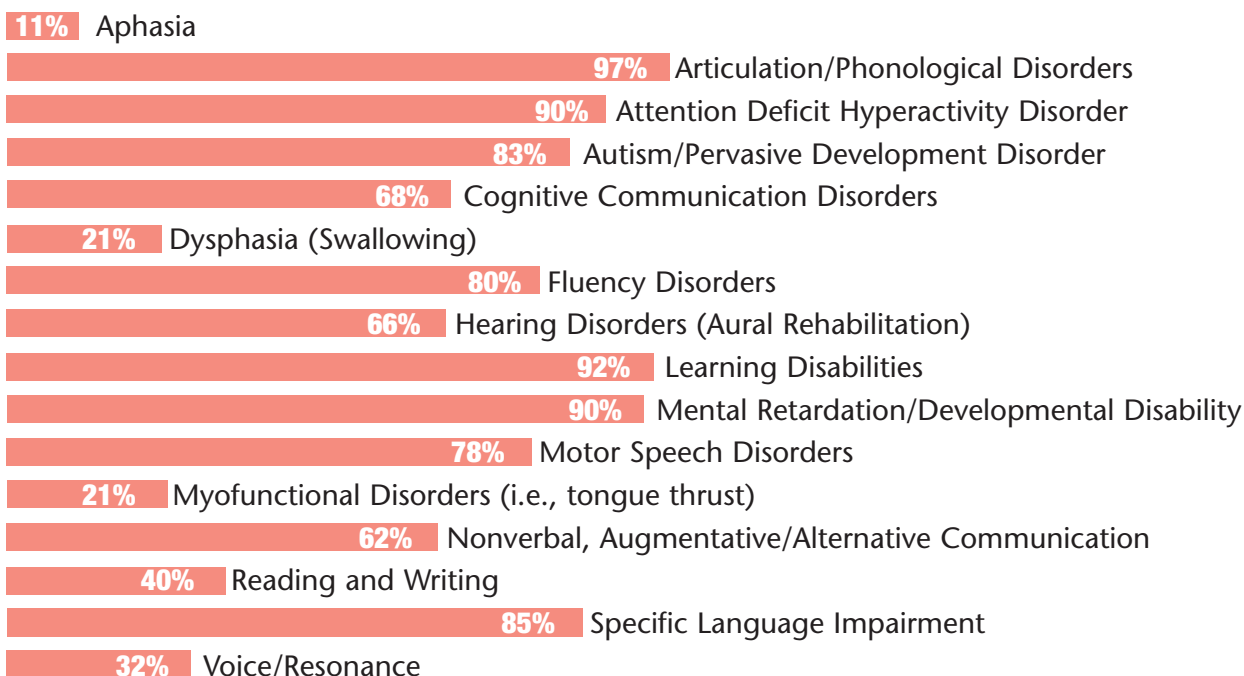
11% Aphasia

97% Articulation/Phonological Disorders

90% Attention Deficit Hyperactivity Disorder

83% Autism/Pervasive Development Disorder

68% Cognitive Communication Disorders

21% Dysphasia (Swallowing)

80% Fluency Disorders

66% Hearing Disorders (Aural Rehabilitation)

92% Learning Disabilities

90% Mental Retardation/Developmental Disability

78% Motor Speech Disorders

21% Myofunctional Disorders (i.e., tongue thrust)

62% Nonverbal, Augmentative/Alternative Communication

40% Reading and Writing

85% Specific Language Impairment

32% Voice/Resonance